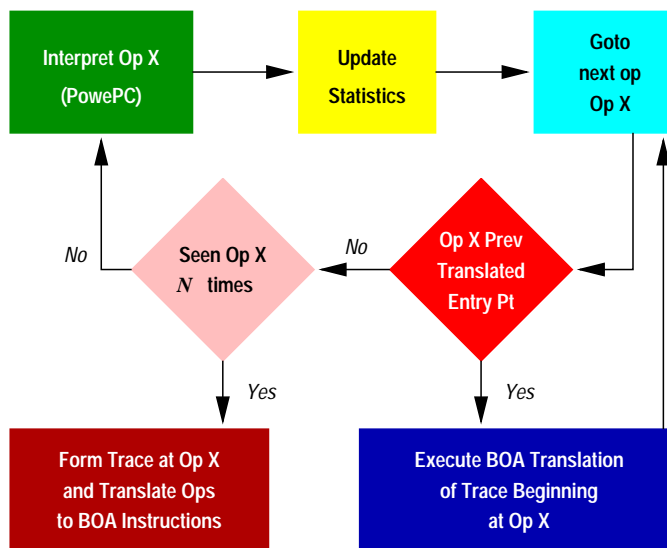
Interpret Op X
(PowePC)

Update
Statistics

Goto
next op
Op X

No

Seen Op X
$N$ times

No

Op X Prev
Translated
Entry Pt

Yes

Yes

Form Trace at Op X
and Translate Ops
to BOA Instructions

Execute BOA Translation
of Trace Beginning
at Op X